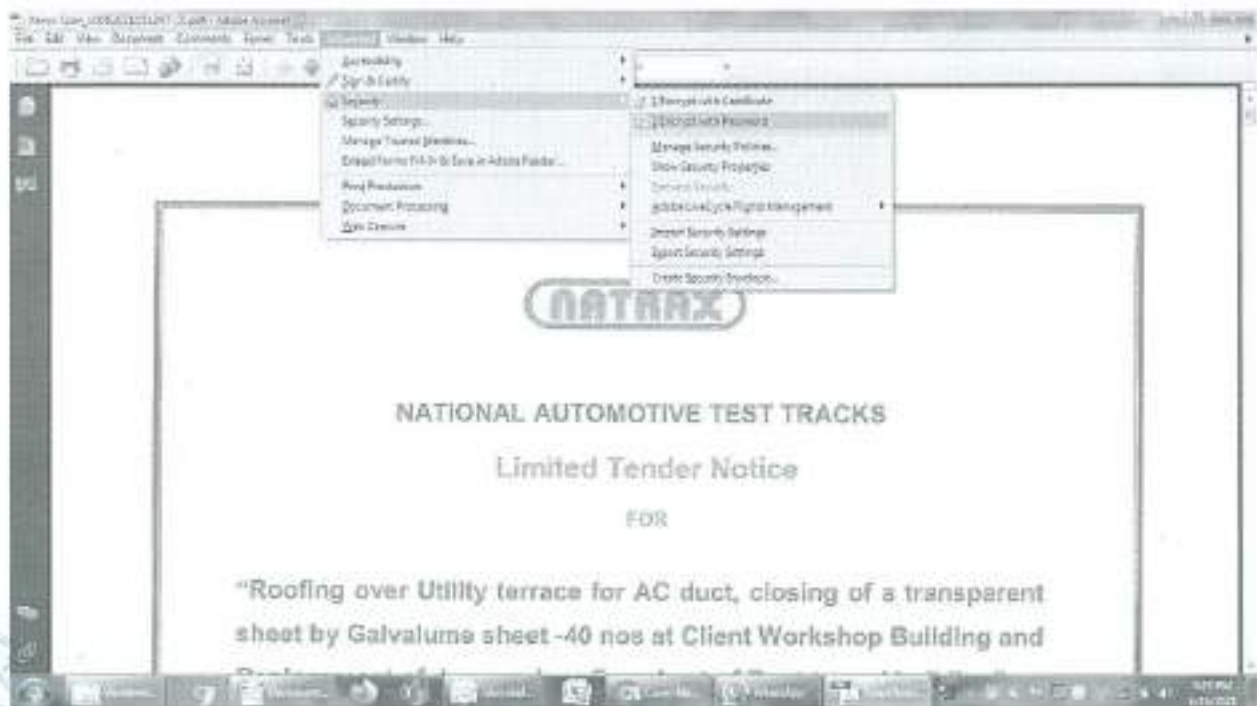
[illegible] - Adobe Acrobat
File Edit View Document Comments Forms Tools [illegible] Window Help

Accessibility
Sign & Certify
Security
Security Settings...
Manage Trusted Identities...
Extend Forms Fill-In & Save in Adobe Reader...
Print Production
Document Processing
Print Production
Encrypt with Certificate
Encrypt with Password
Manage Security Policies...
Show Security Properties
Remove Security
Adobe LiveCycle Rights Management
Import Security Settings
Export Security Settings
Create Security Envelope...

NATRAX

NATIONAL AUTOMOTIVE TEST TRACKS

Limited Tender Notice

FOR

"Roofing over Utility terrace for AC duct, closing of a transparent sheet by Galvalume sheet -40 nos at Client Workshop Building and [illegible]